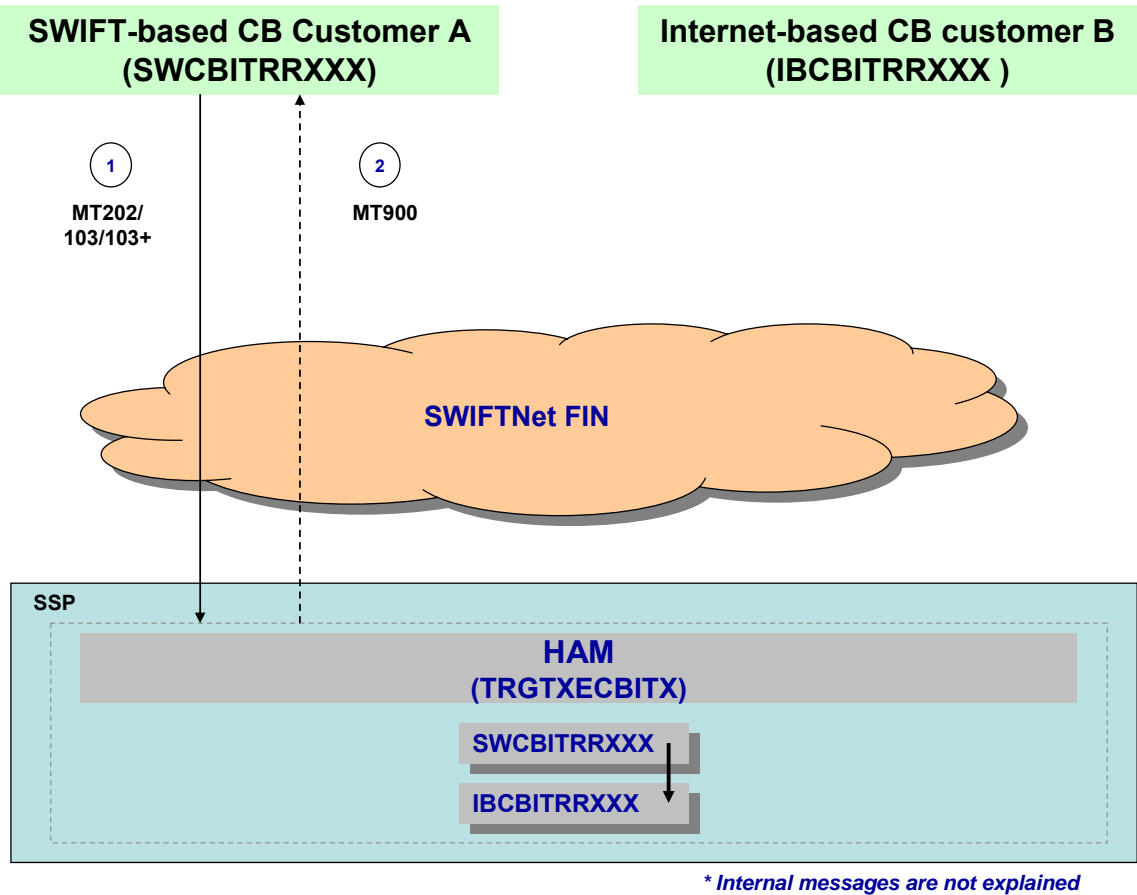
SWIFT-based CB Customer A
(SWCBITRRXXX)

Internet-based CB customer B
(IBCBITRRXXX )

1
MT202/
103/103+

2
MT900

SWIFTNet FIN

SSP

HAM
(TRGTXECBITX)

SWCBITRRXXX

IBCBITRRXXX

* Internal messages are not explained